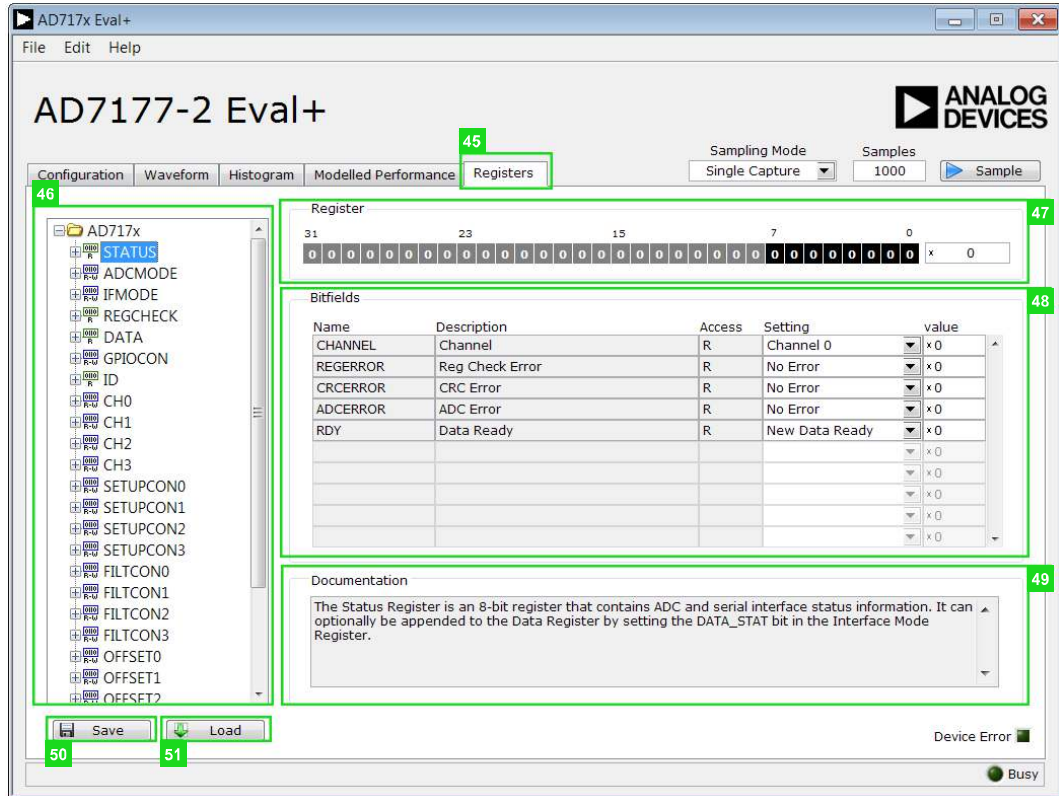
AD717x Eval+

File Edit Help

AD7177-2 Eval+

ANALOG DEVICES

45

Configuration | Waveform | Histogram | Modelled Performance | Registers

Sampling Mode
Single Capture

Samples
1000

Sample

46

AD717x
STATUS
ADCMODE
IFMODE
REGCHECK
DATA
GPIOCON
ID
CH0
CH1
CH2
CH3
SETUPCON0
SETUPCON1
SETUPCON2
SETUPCON3
FILTCON0
FILTCON1
FILTCON2
FILTCON3
OFFSET0
OFFSET1
OFFSET2

Register

47

31 23 15 7 0

0 0 0 0 0 0 0 0 0 0 0 0 0 0 0 0 0 0 0 0 0 0 0 0 0 0 0 0 0 0 0 0 x 0

Bitfields

48

| Name | Description | Access | Setting | value |
|---|---|---|---|---|
| CHANNEL | Channel | R | Channel 0 | x 0 |
| REGERROR | Reg Check Error | R | No Error | x 0 |
| CRCERROR | CRC Error | R | No Error | x 0 |
| ADCERROR | ADC Error | R | No Error | x 0 |
| RDY | Data Ready | R | New Data Ready | x 0 |
| | | | | x 0 |
| | | | | x 0 |
| | | | | x 0 |
| | | | | x 0 |
| | | | | x 0 |

Documentation

49

The Status Register is an 8-bit register that contains ADC and serial interface status information. It can optionally be appended to the Data Register by setting the DATA_STAT bit in the Interface Mode Register.

Save
Load

50
51

Device Error

Busy